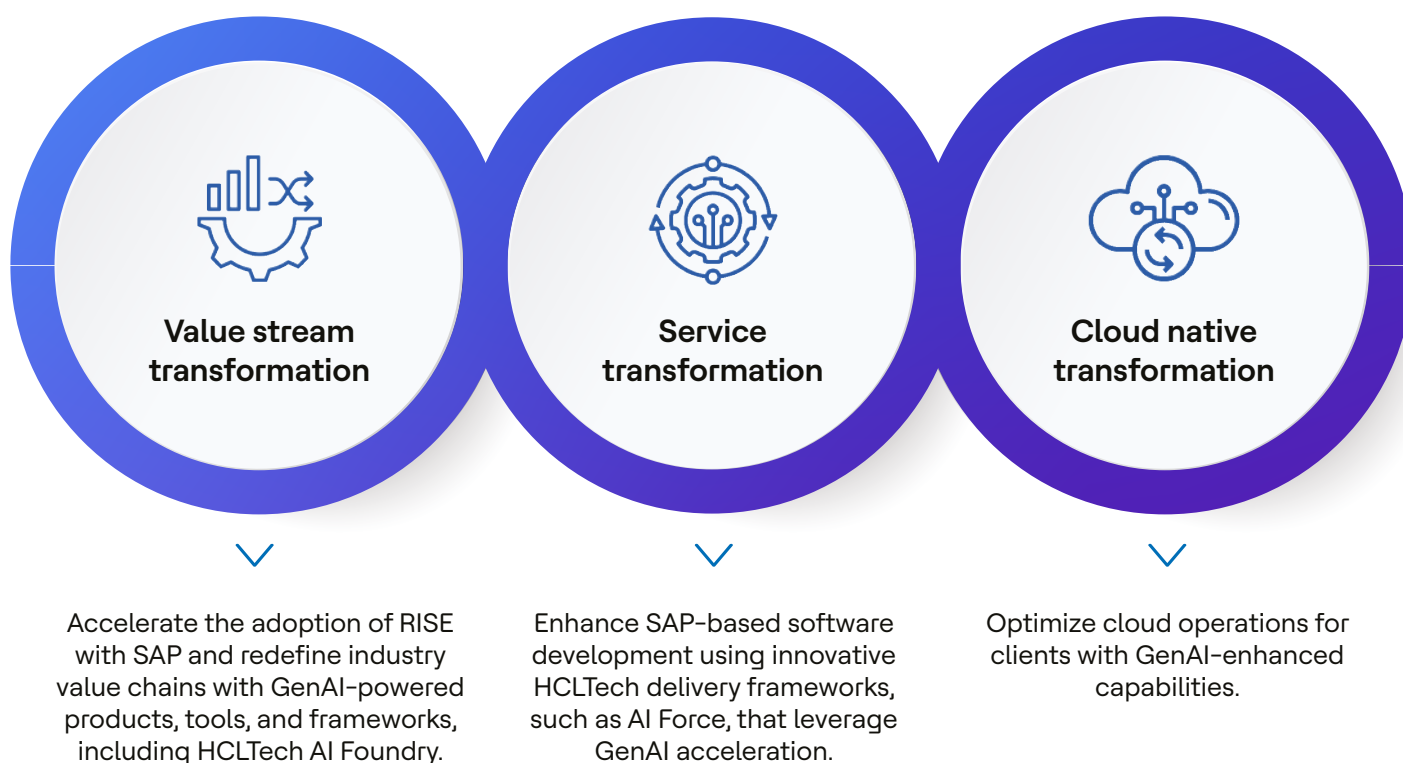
Value stream transformation

Service transformation

Cloud native transformation

Accelerate the adoption of RISE with SAP and redefine industry value chains with GenAI-powered products, tools, and frameworks, including HCLTech AI Foundry.

Enhance SAP-based software development using innovative HCLTech delivery frameworks, such as AI Force, that leverage GenAI acceleration.

Optimize cloud operations for clients with GenAI-enhanced capabilities.